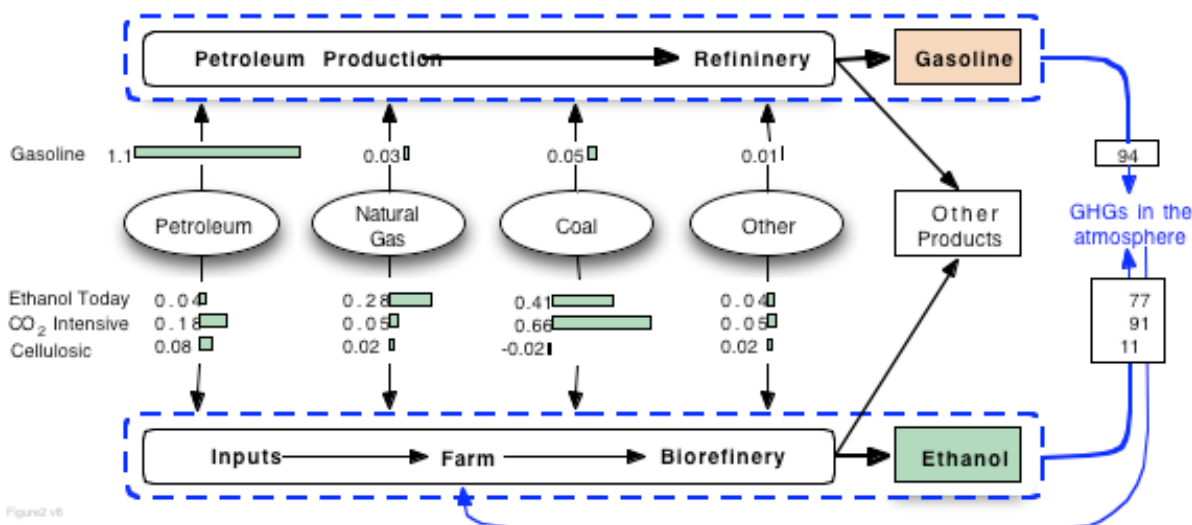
Petroleum Production

Refininery

Gasoline

Gasoline 1.1

0.03

0.05

0.01

94

GHGs in the atmosphere

Petroleum

Natural Gas

Coal

Other

Other Products

Ethanol Today 0.04

$CO_2$ Intensive 0.18

Cellulosic 0.08

0.28

0.05

0.02

0.41

0.66

-0.02

0.04

0.05

0.02

77

91

11

Inputs

Farm

Biorefinery

Ethanol

Figure2 v8